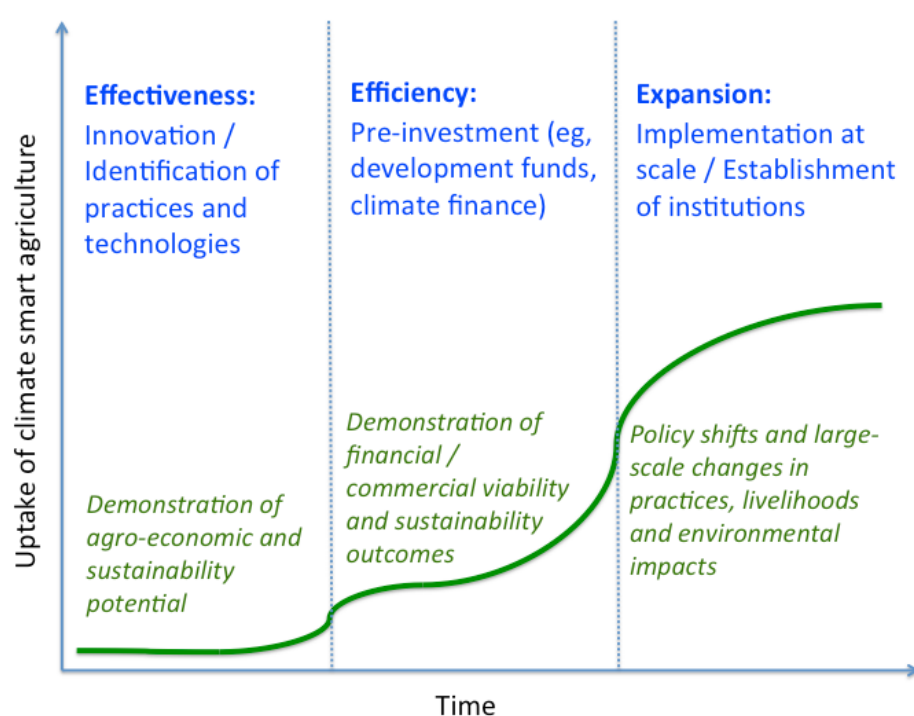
Effectiveness:
Innovation / Identification of practices and technologies

Efficiency:
Pre-investment (eg, development funds, climate finance)

Expansion:
Implementation at scale / Establishment of institutions

Uptake of climate smart agriculture

Demonstration of agro-economic and sustainability potential

Demonstration of financial / commercial viability and sustainability outcomes

Policy shifts and large-scale changes in practices, livelihoods and environmental impacts

Time